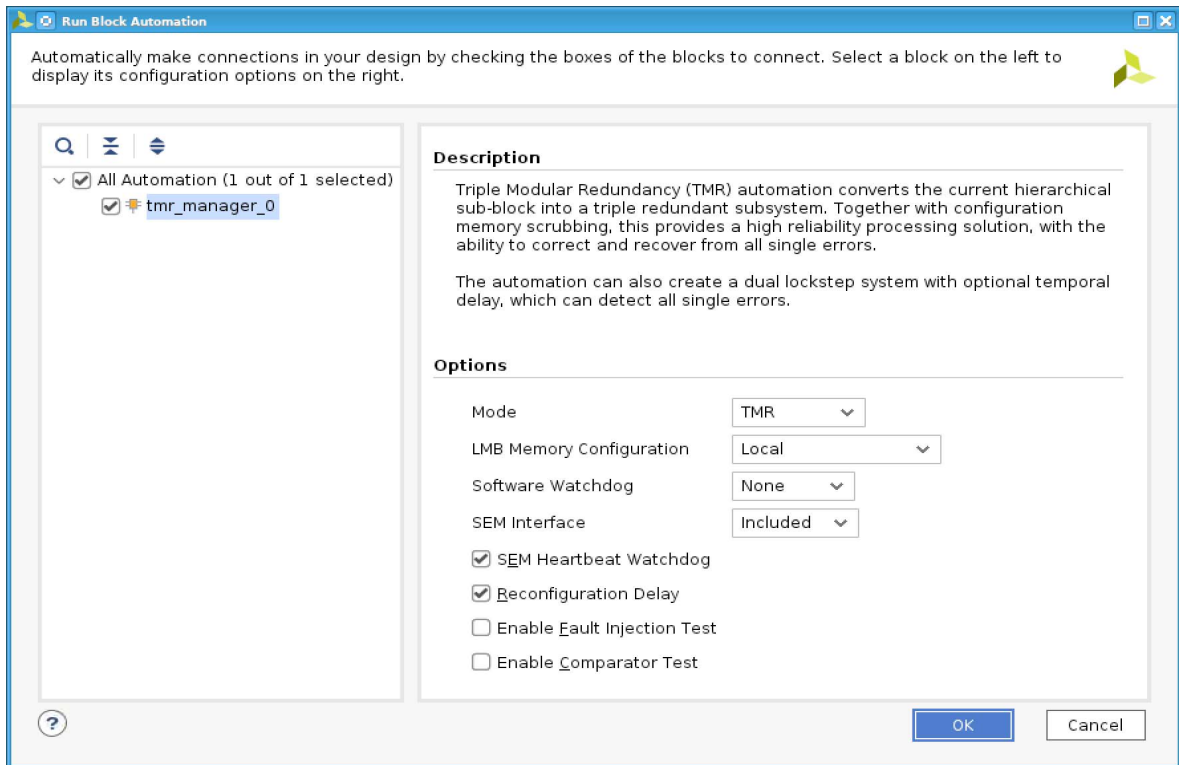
Run Block Automation

Automatically make connections in your design by checking the boxes of the blocks to connect. Select a block on the left to display its configuration options on the right.

All Automation (1 out of 1 selected)
tmr_manager_0

Description

Triple Modular Redundancy (TMR) automation converts the current hierarchical sub-block into a triple redundant subsystem. Together with configuration memory scrubbing, this provides a high reliability processing solution, with the ability to correct and recover from all single errors.

The automation can also create a dual lockstep system with optional temporal delay, which can detect all single errors.

Options

| Mode | TMR |
|---|---|
| LMB Memory Configuration | Local |
| Software Watchdog | None |
| SEM Interface | Included |

SEM Heartbeat Watchdog
Reconfiguration Delay
Enable Fault Injection Test
Enable Comparator Test

OK
Cancel